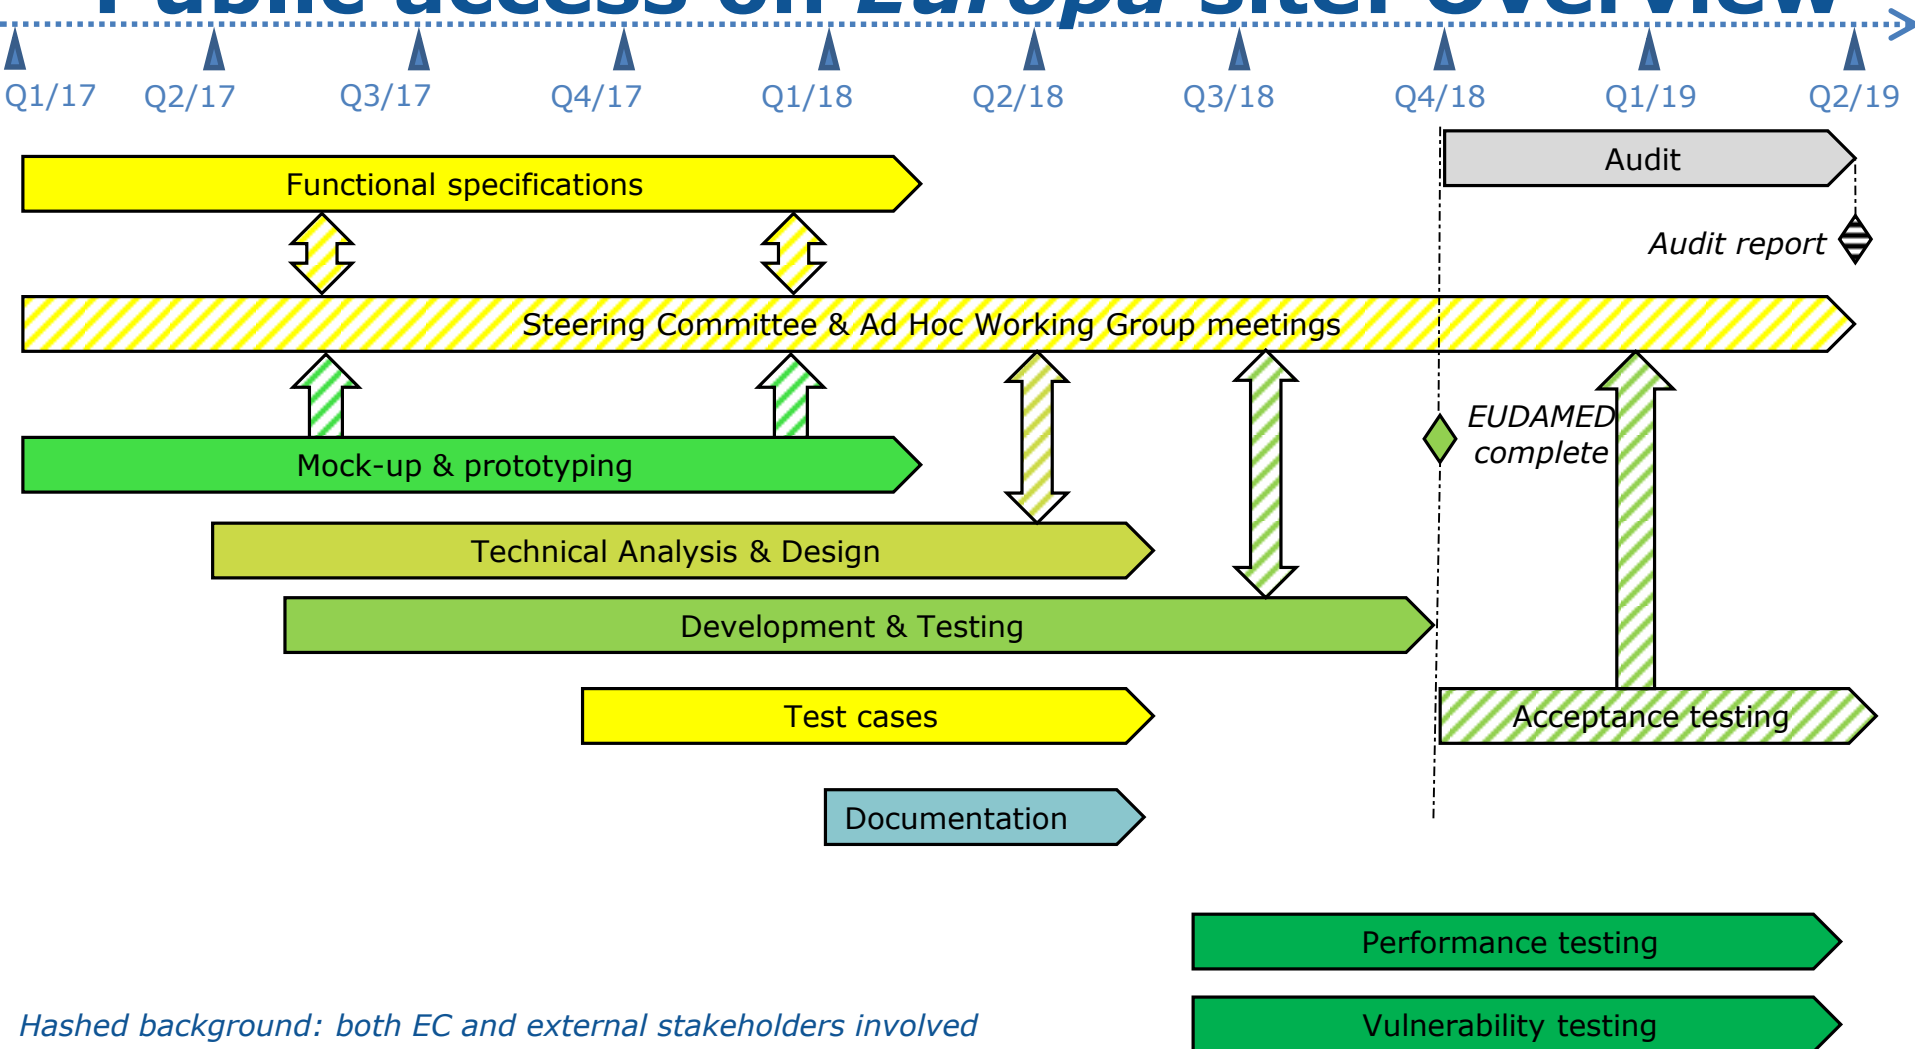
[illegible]

Q1/17 Q2/17 Q3/17 Q4/17 Q1/18 Q2/18 Q3/18 Q4/18 Q1/19 Q2/19

Functional specifications

Audit

Audit report

Steering Committee & Ad Hoc Working Group meetings

EUDAMED complete

Mock-up & prototyping

Technical Analysis & Design

Development & Testing

Test cases

Acceptance testing

Documentation

Performance testing

Hashed background: both EC and external stakeholders involved

Vulnerability testing